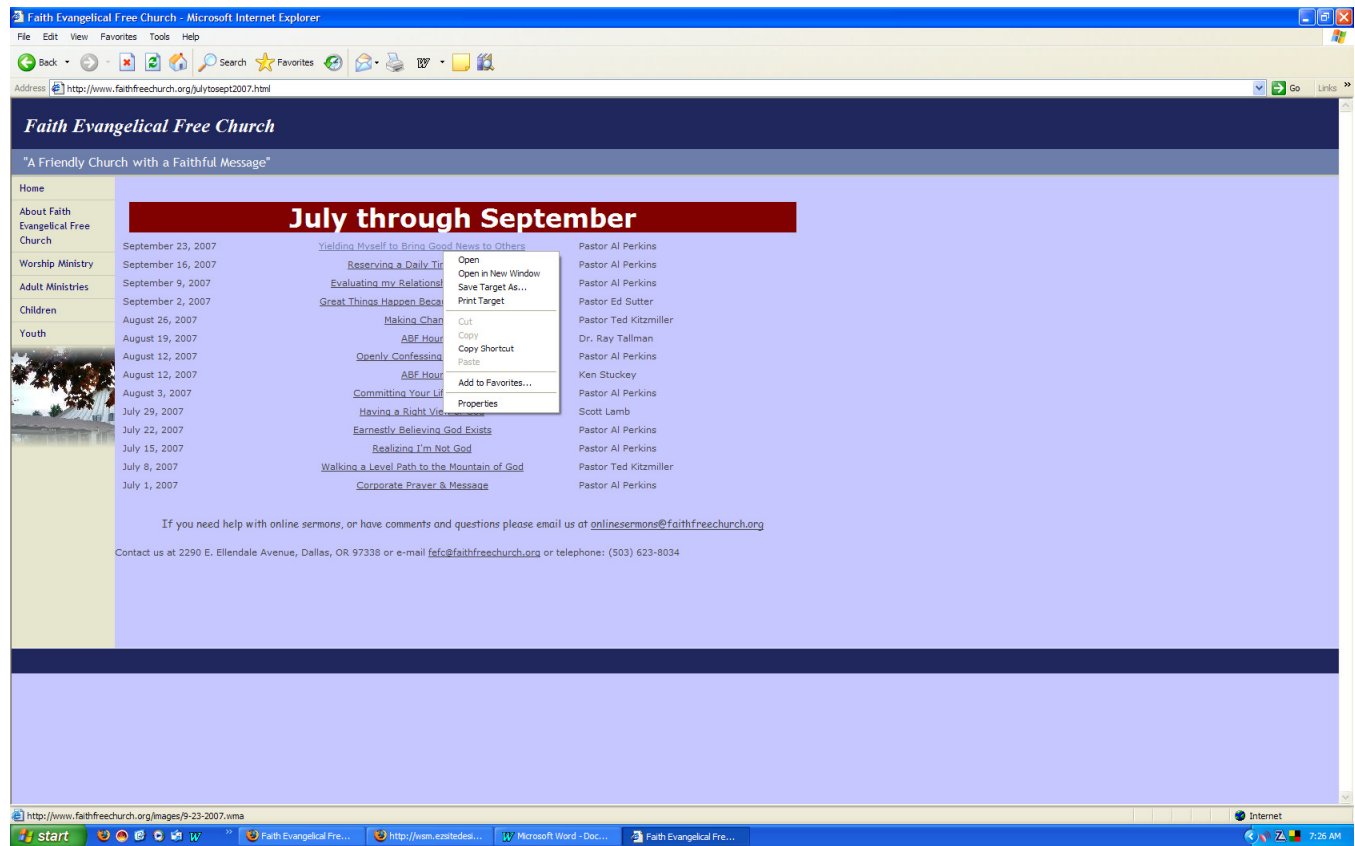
Faith Evangelical Free Church - Microsoft Internet Explorer

File Edit View Favorites Tools Help

Back Search Favorites

Address http://www.faithfreechurch.org/julytosept2007.html Go Links

Faith Evangelical Free Church

"A Friendly Church with a Faithful Message"

Home
About Faith Evangelical Free Church
Worship Ministry
Adult Ministries
Children
Youth

July through September

| | | |
|---|---|---|
| September 23, 2007 | Yielding Myself to Bring Good News to Others | Pastor Al Perkins |
| September 16, 2007 | Reserving a Daily Ti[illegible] | Pastor Al Perkins |
| September 9, 2007 | Evaluating my Relationsh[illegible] | Pastor Al Perkins |
| September 2, 2007 | Great Things Happen Beca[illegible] | Pastor Ed Sutter |
| August 26, 2007 | Making Chan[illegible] | Pastor Ted Kitzmiller |
| August 19, 2007 | ABF Hour | Dr. Ray Tallman |
| August 12, 2007 | Openly Confessing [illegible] | Pastor Al Perkins |
| August 12, 2007 | ABF Hour | Ken Stuckey |
| August 3, 2007 | Committing Your Li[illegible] | Pastor Al Perkins |
| July 29, 2007 | Having a Right Vie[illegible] | Scott Lamb |
| July 22, 2007 | Earnestly Believing God Exists | Pastor Al Perkins |
| July 15, 2007 | Realizing I'm Not God | Pastor Al Perkins |
| July 8, 2007 | Walking a Level Path to the Mountain of God | Pastor Ted Kitzmiller |
| July 1, 2007 | Corporate Prayer & Message | Pastor Al Perkins |

Open
Open in New Window
Save Target As...
Print Target
Cut
Copy
Copy Shortcut
Paste
Add to Favorites...
Properties

If you need help with online sermons, or have comments and questions please email us at onlinesermons@faithfreechurch.org

Contact us at 2290 E. Ellendale Avenue, Dallas, OR 97338 or e-mail fefc@faithfreechurch.org or telephone: (503) 623-8034

http://www.faithfreechurch.org/images/9-23-2007.wma
Internet

start Faith Evangelical Fre... http://wsm.ezsitedesi... Microsoft Word - Doc... Faith Evangelical Fre... 7:26 AM